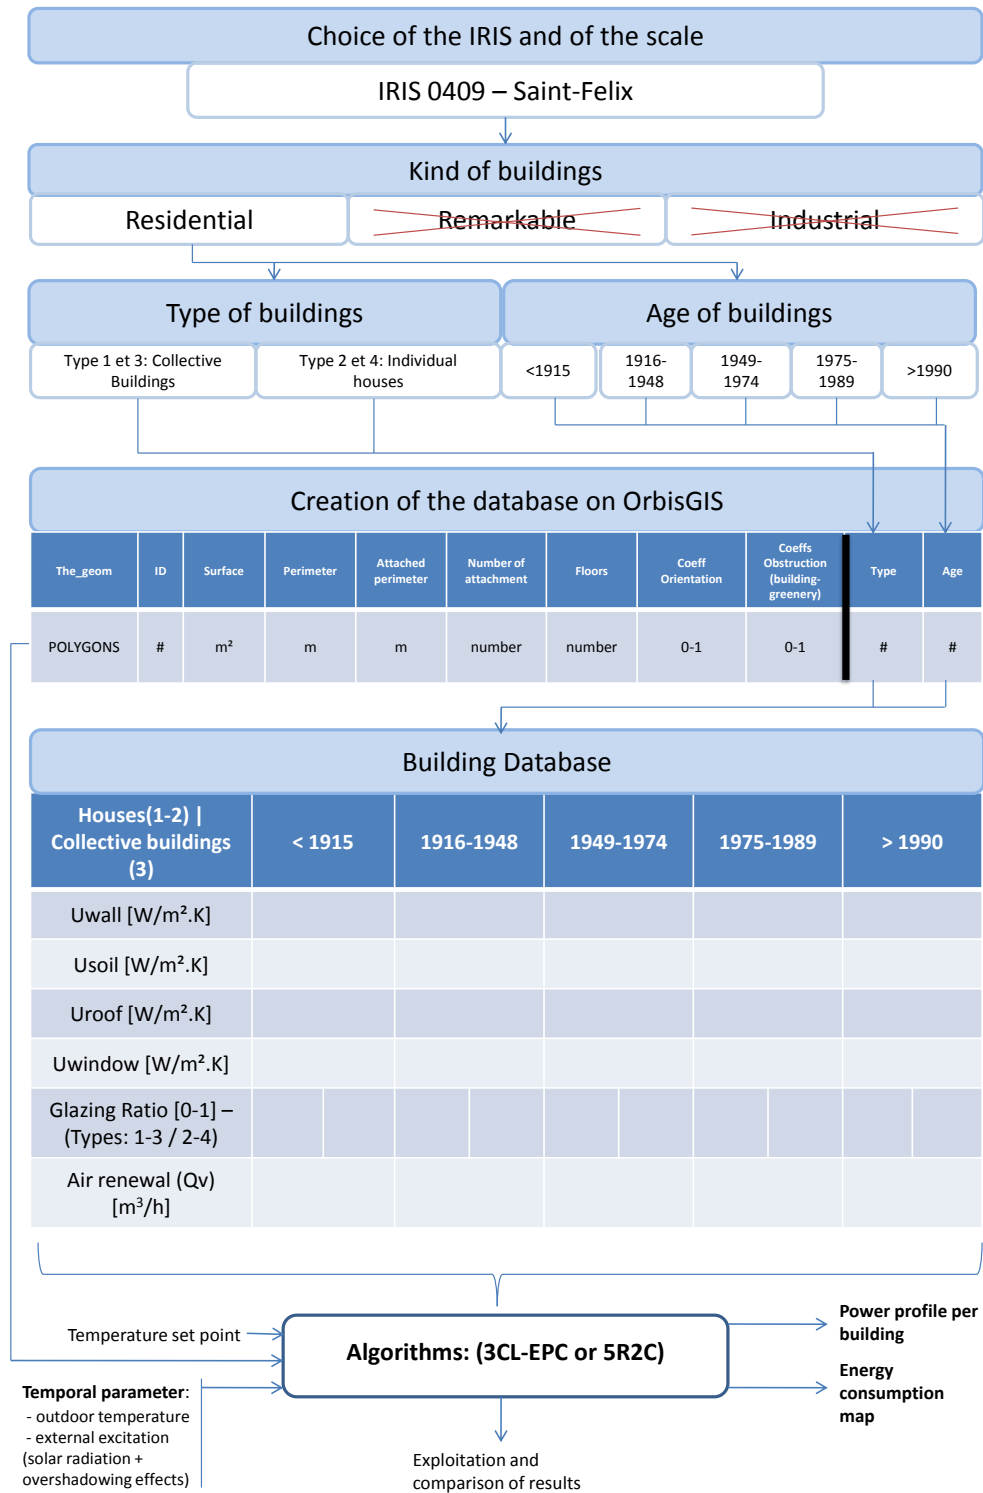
Choice of the IRIS and of the scale

IRIS 0409 – Saint-Felix

Kind of buildings

Residential

Remarkable

Industrial

Type of buildings

Age of buildings

Type 1 et 3: Collective Buildings

Type 2 et 4: Individual houses

<1915

1916-1948

1949-1974

1975-1989

>1990

Creation of the database on OrbisGIS

| The_geom | ID | Surface | Perimeter | Attached perimeter | Number of attachment | Floors | Coeff Orientation | Coeffs Obstruction (building-greenery) | Type | Age |
|---|---|---|---|---|---|---|---|---|---|---|
| POLYGONS | # | m² | m | m | number | number | 0-1 | 0-1 | # | # |

Building Database

| Houses(1-2) \| Collective buildings (3) | < 1915 | 1916-1948 | 1949-1974 | 1975-1989 | > 1990 |
|---|---|---|---|---|---|
| Uwall [W/m².K] | | | | | |
| Usoil [W/m².K] | | | | | |
| Uroof [W/m².K] | | | | | |
| Uwindow [W/m².K] | | | | | |
| Glazing Ratio [0-1] – (Types: 1-3 / 2-4) | | | | | |
| Air renewal (Qv) [m$^3$/h] | | | | | |

Temperature set point

Algorithms: (3CL-EPC or 5R2C)

Temporal parameter:
- outdoor temperature
- external excitation (solar radiation + overshadowing effects)

Power profile per building

Energy consumption map

Exploitation and comparison of results